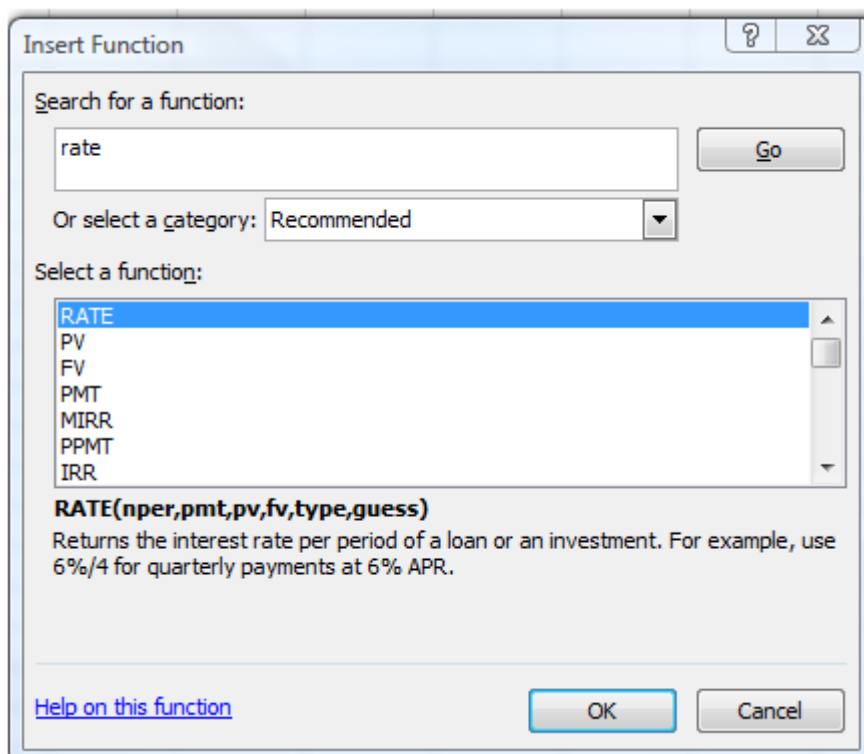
Insert Function

?

Search for a function:

rate

Go

Or select a category: Recommended

Select a function:

RATE
PV
FV
PMT
MIRR
PPMT
IRR

RATE(nper,pmt,pv,fv,type,guess)

Returns the interest rate per period of a loan or an investment. For example, use 6%/4 for quarterly payments at 6% APR.

Help on this function

OK

Cancel